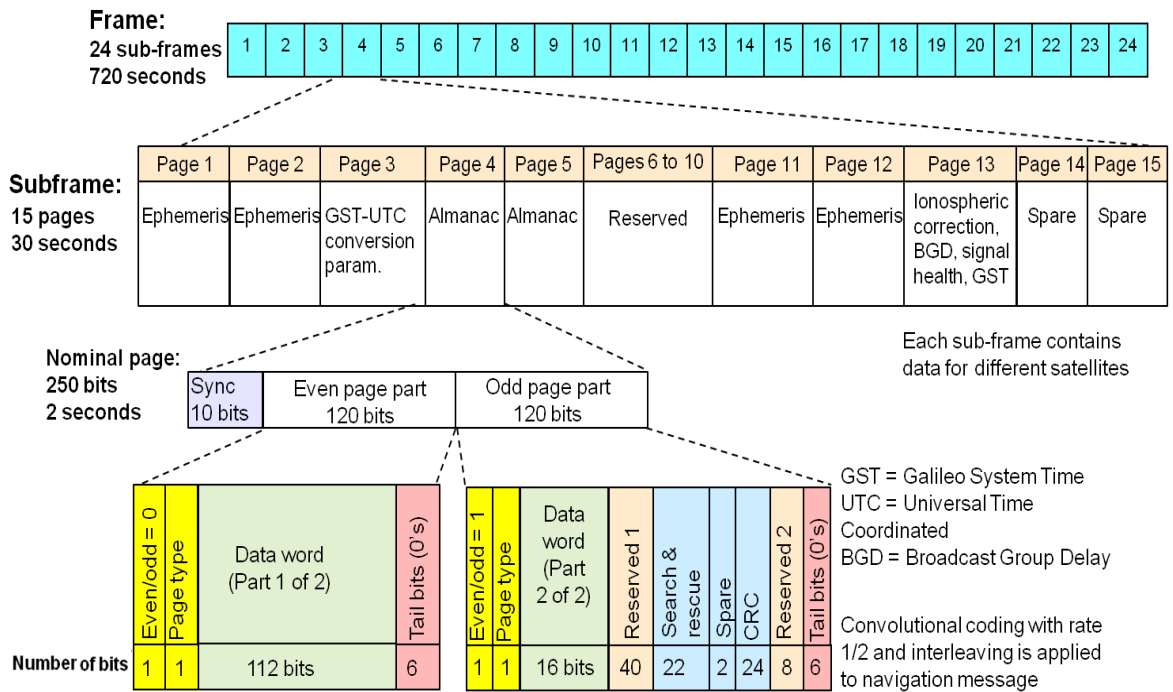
Frame:
24 sub-frames
720 seconds

| 1 | 2 | 3 | 4 | 5 | 6 | 7 | 8 | 9 | 10 | 11 | 12 | 13 | 14 | 15 | 16 | 17 | 18 | 19 | 20 | 21 | 22 | 23 | 24 |
|---|---|---|---|---|---|---|---|---|---|---|---|---|---|---|---|---|---|---|---|---|---|---|---|

Subframe:
15 pages
30 seconds

| Page 1 | Page 2 | Page 3 | Page 4 | Page 5 | Pages 6 to 10 | Page 11 | Page 12 | Page 13 | Page 14 | Page 15 |
|---|---|---|---|---|---|---|---|---|---|---|
| Ephemeris | Ephemeris | GST-UTC conversion param. | Almanac | Almanac | Reserved | Ephemeris | Ephemeris | Ionospheric correction, BGD, signal health, GST | Spare | Spare |

Each sub-frame contains data for different satellites

Nominal page:
250 bits
2 seconds

| Sync 10 bits | Even page part 120 bits | Odd page part 120 bits |
|---|---|---|

| | Even/odd = 0 | Page type | Data word (Part 1 of 2) | Tail bits (0's) |
|---|---|---|---|---|
| Number of bits | 1 | 1 | 112 bits | 6 |

| Even/odd = 1 | Page type | Data word (Part 2 of 2) | Reserved 1 | Search & rescue | Spare | CRC | Reserved 2 | Tail bits (0's) |
|---|---|---|---|---|---|---|---|---|
| 1 | 1 | 16 bits | 40 | 22 | 2 | 24 | 8 | 6 |

GST = Galileo System Time
UTC = Universal Time Coordinated
BGD = Broadcast Group Delay

Convolutional coding with rate 1/2 and interleaving is applied to navigation message